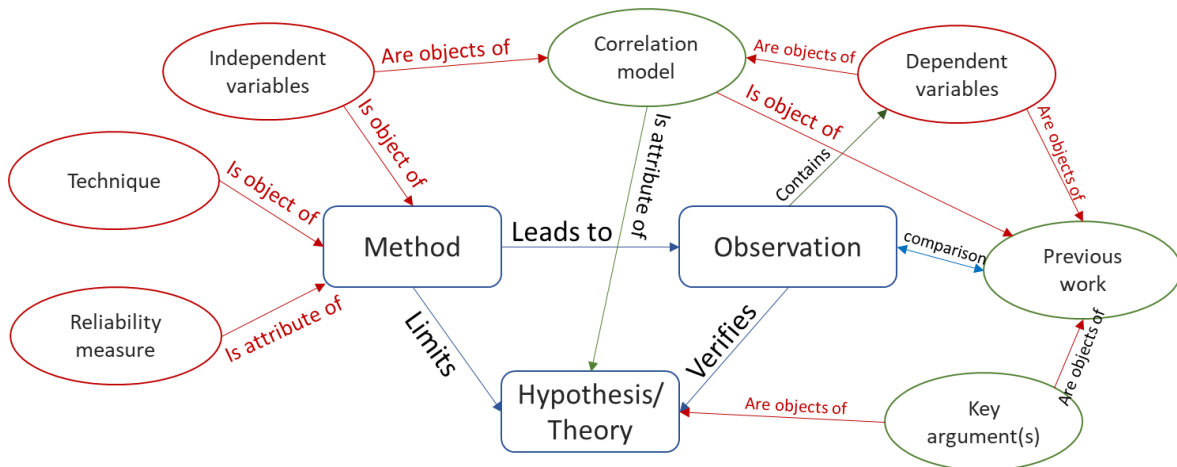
Independent variables

Are objects of

Correlation model

Are objects of

Dependent variables

Is object of

Is attribute of

Is object of

Are objects of

Technique

Is object of

Method

Leads to

Observation

Contains

comparison

Previous work

Reliability measure

Is attribute of

Limits

Verifies

Are objects of

Hypothesis/ Theory

Are objects of

Key argument(s)